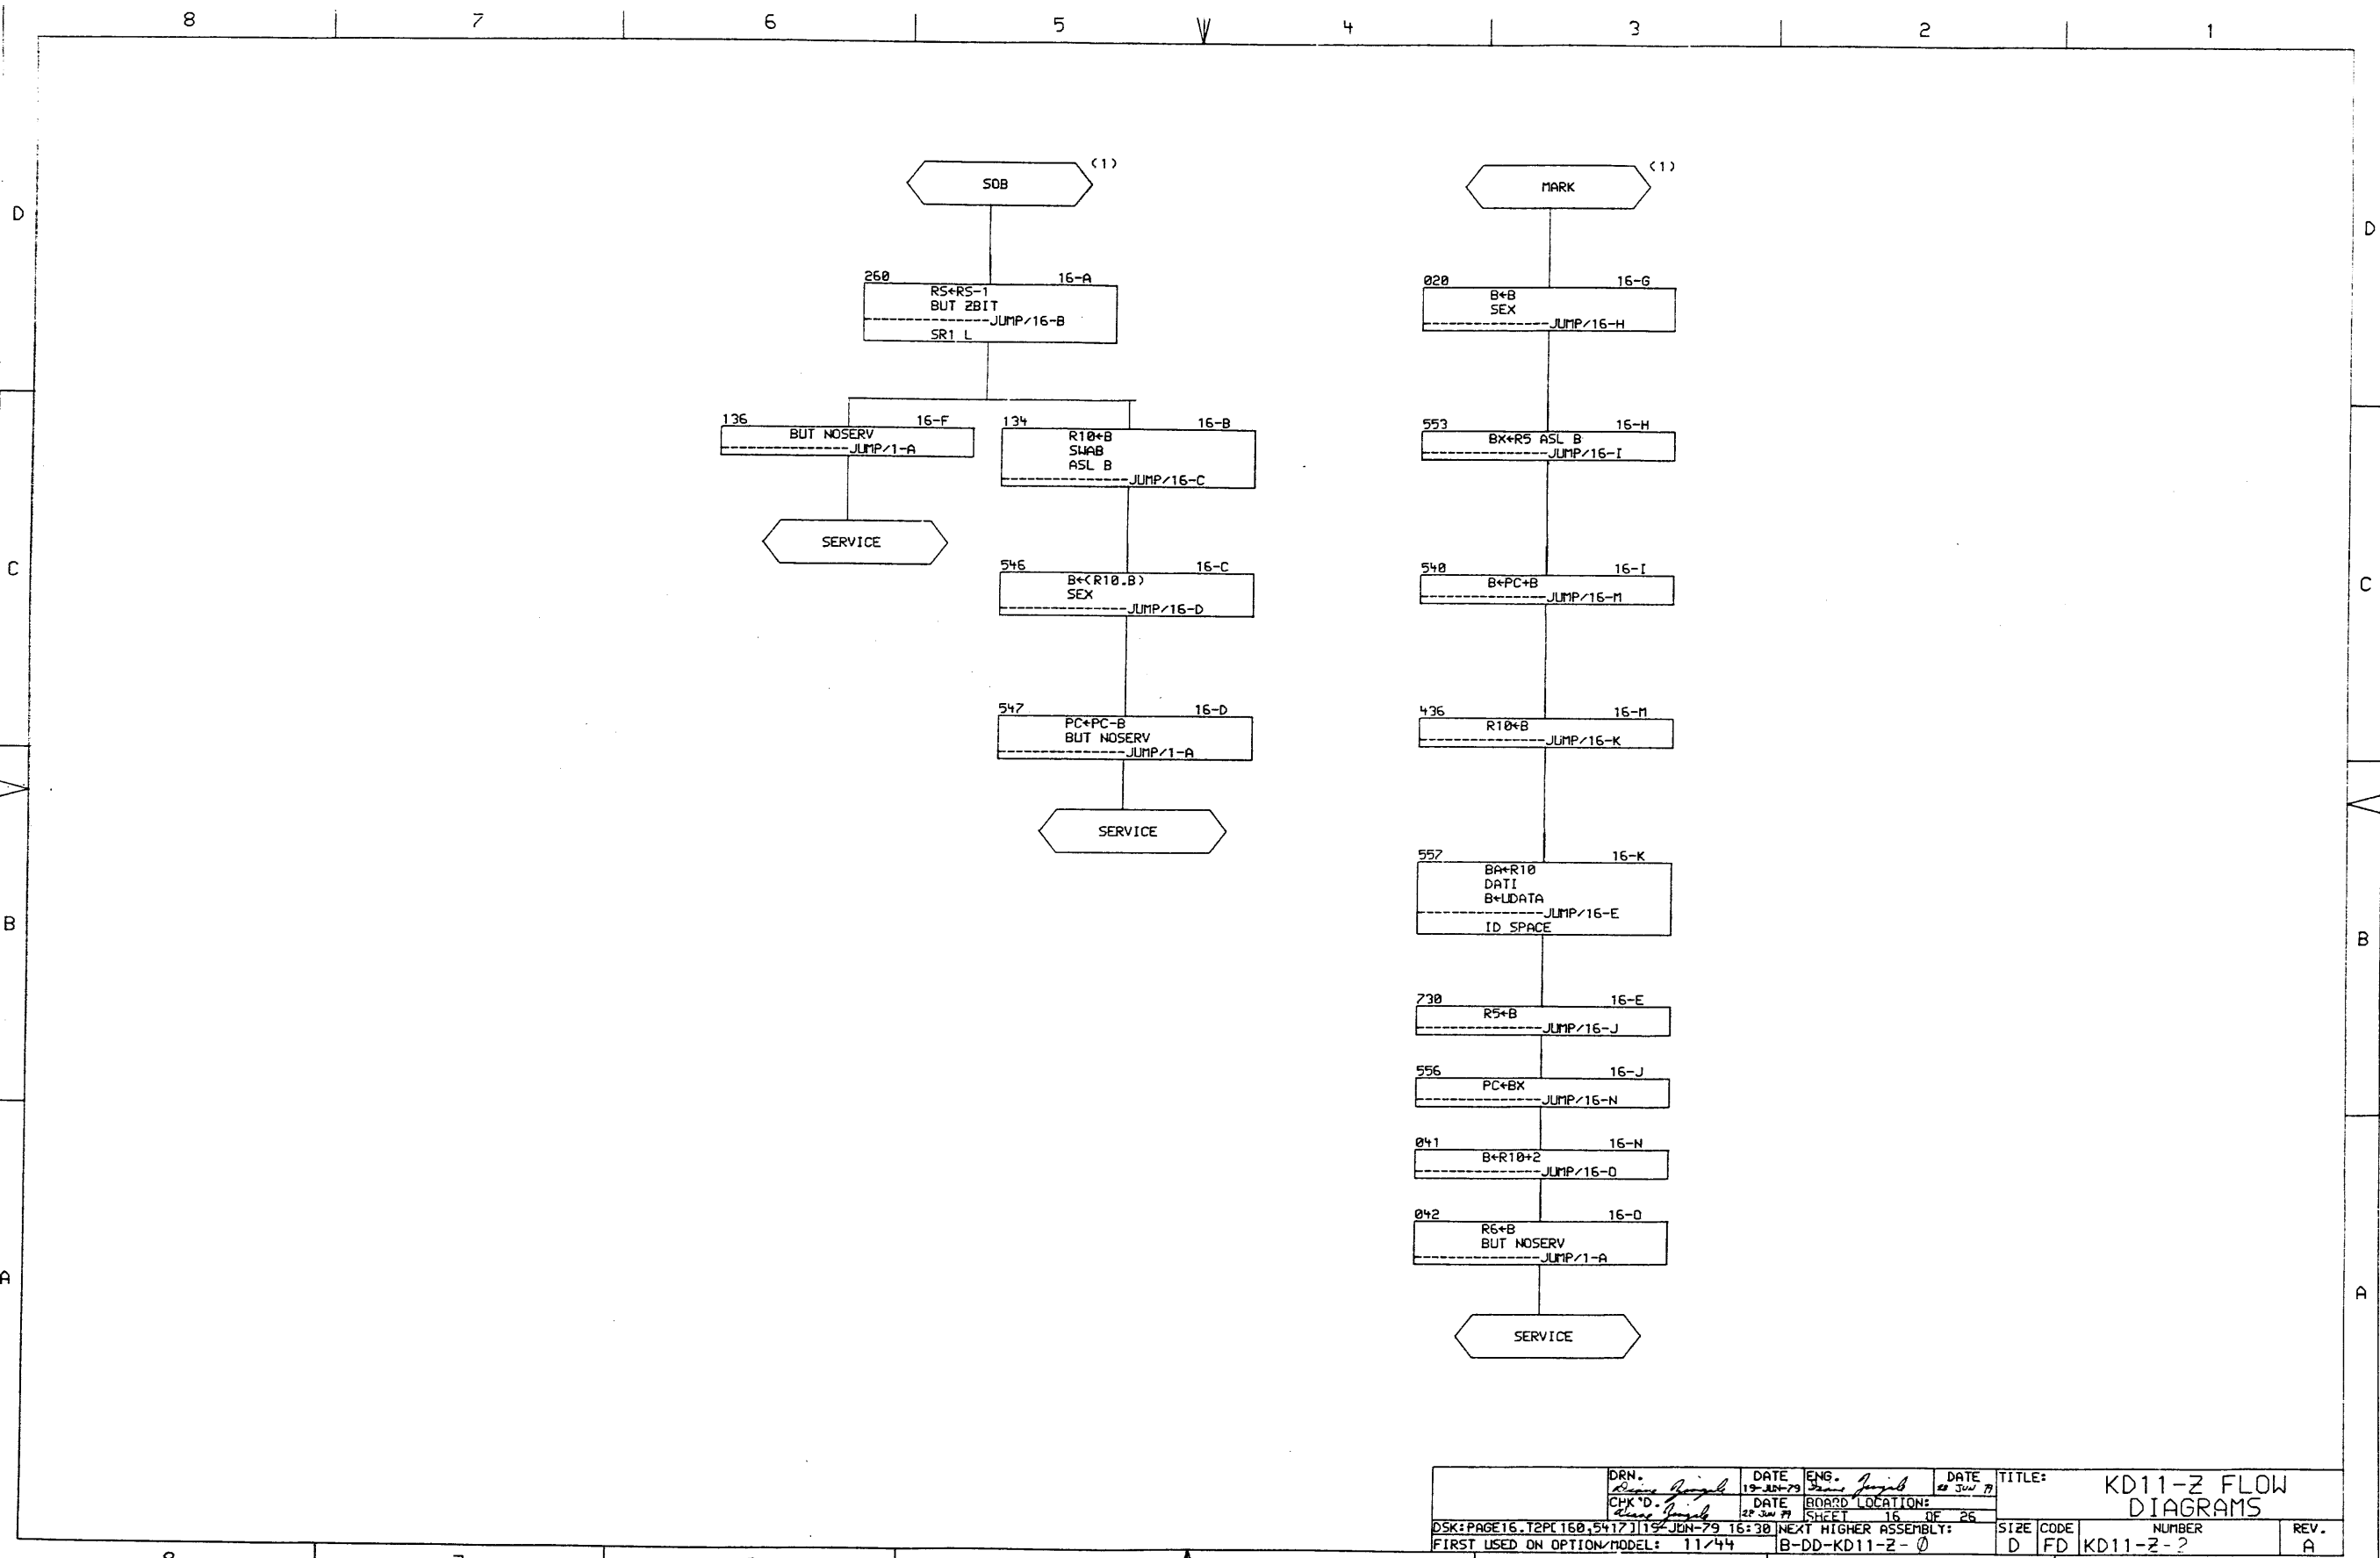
8 7 6 5 4 3 2 1

D C B A

SOB (1)

260 16-A
RS←RS-1
BUT ZBIT
JUMP/16-B
SR1 L

136 16-F
BUT NOSERV
JUMP/1-A

SERVICE

134 16-B
R10←B
SWAB
ASL B
JUMP/16-C

546 16-C
B←(R10.B)
SEX
JUMP/16-D

547 16-D
PC←PC-B
BUT NOSERV
JUMP/1-A

SERVICE

MARK (1)

020 16-G
B←B
SEX
JUMP/16-H

553 16-H
BX←R5 ASL B
JUMP/16-I

540 16-I
B←PC+B
JUMP/16-M

436 16-M
R10←B
JUMP/16-K

557 16-K
BA←R10
DATI
B←UDATA
JUMP/16-E
ID SPACE

730 16-E
R5←B
JUMP/16-J

556 16-J
PC←BX
JUMP/16-N

041 16-N
B←R10+2
JUMP/16-O

042 16-O
R6←B
BUT NOSERV
JUMP/1-A

SERVICE

| DRN. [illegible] | DATE 19-JUN-79 | ENG. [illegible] | DATE 22 JUN 79 | TITLE: KD11-Z FLOW DIAGRAMS |
|---|---|---|---|---|
| CHK'D. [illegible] | DATE 22 JUN 79 | BOARD LOCATION: | | |
| | | SHEET 16 OF 26 | | |
| DSK:PAGE16.T2P[160,5417]19-JUN-79 16:30 | | NEXT HIGHER ASSEMBLY: | | SIZE D · CODE FD · NUMBER KD11-Z-? · REV. A |
| FIRST USED ON OPTION/MODEL: 11/44 | | B-DD-KD11-Z-Ø | | |

8 7